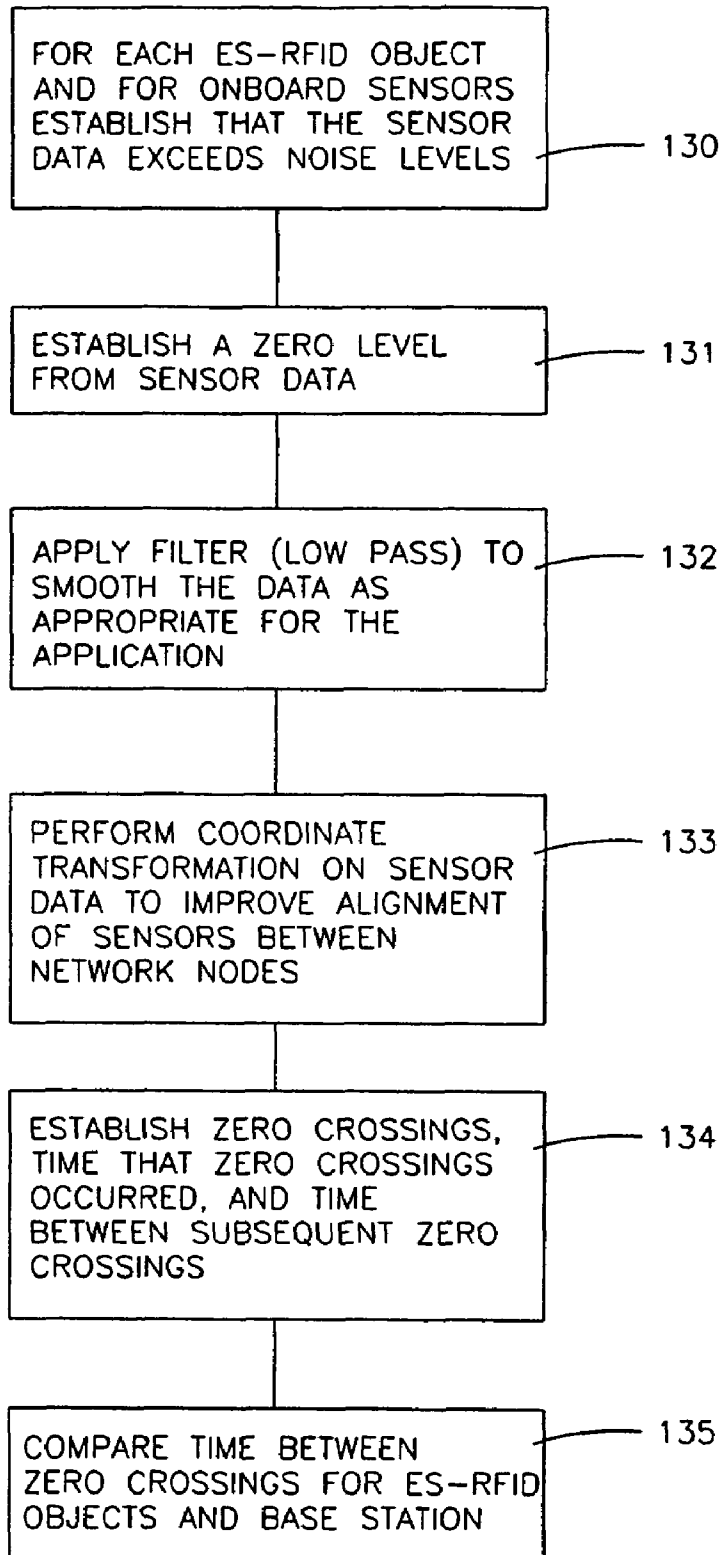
FOR EACH ES-RFID OBJECT AND FOR ONBOARD SENSORS ESTABLISH THAT THE SENSOR DATA EXCEEDS NOISE LEVELS

130

ESTABLISH A ZERO LEVEL FROM SENSOR DATA

131

APPLY FILTER (LOW PASS) TO SMOOTH THE DATA AS APPROPRIATE FOR THE APPLICATION

132

PERFORM COORDINATE TRANSFORMATION ON SENSOR DATA TO IMPROVE ALIGNMENT OF SENSORS BETWEEN NETWORK NODES

133

ESTABLISH ZERO CROSSINGS, TIME THAT ZERO CROSSINGS OCCURRED, AND TIME BETWEEN SUBSEQUENT ZERO CROSSINGS

134

COMPARE TIME BETWEEN ZERO CROSSINGS FOR ES-RFID OBJECTS AND BASE STATION

135